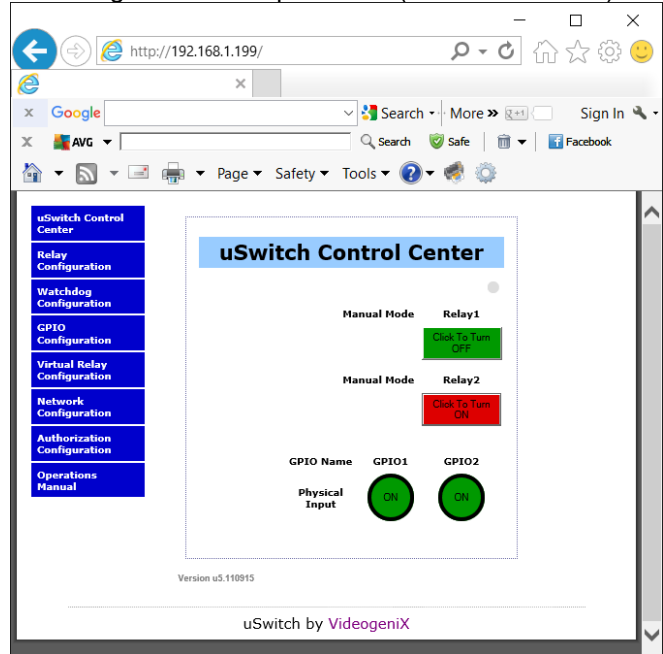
http://192.168.1.199/

Google
Search
More »
Sign In

AVG
Search
Safe
Facebook

Page
Safety
Tools

uSwitch Control Center
Relay Configuration
Watchdog Configuration
GPIO Configuration
Virtual Relay Configuration
Network Configuration
Authorization Configuration
Operations Manual

uSwitch Control Center

Manual Mode
Relay1
Click To Turn OFF

Manual Mode
Relay2
Click To Turn ON

GPIO Name
GPIO1
GPIO2
Physical Input
ON
ON

Version u5.110915

uSwitch by VideogeniX